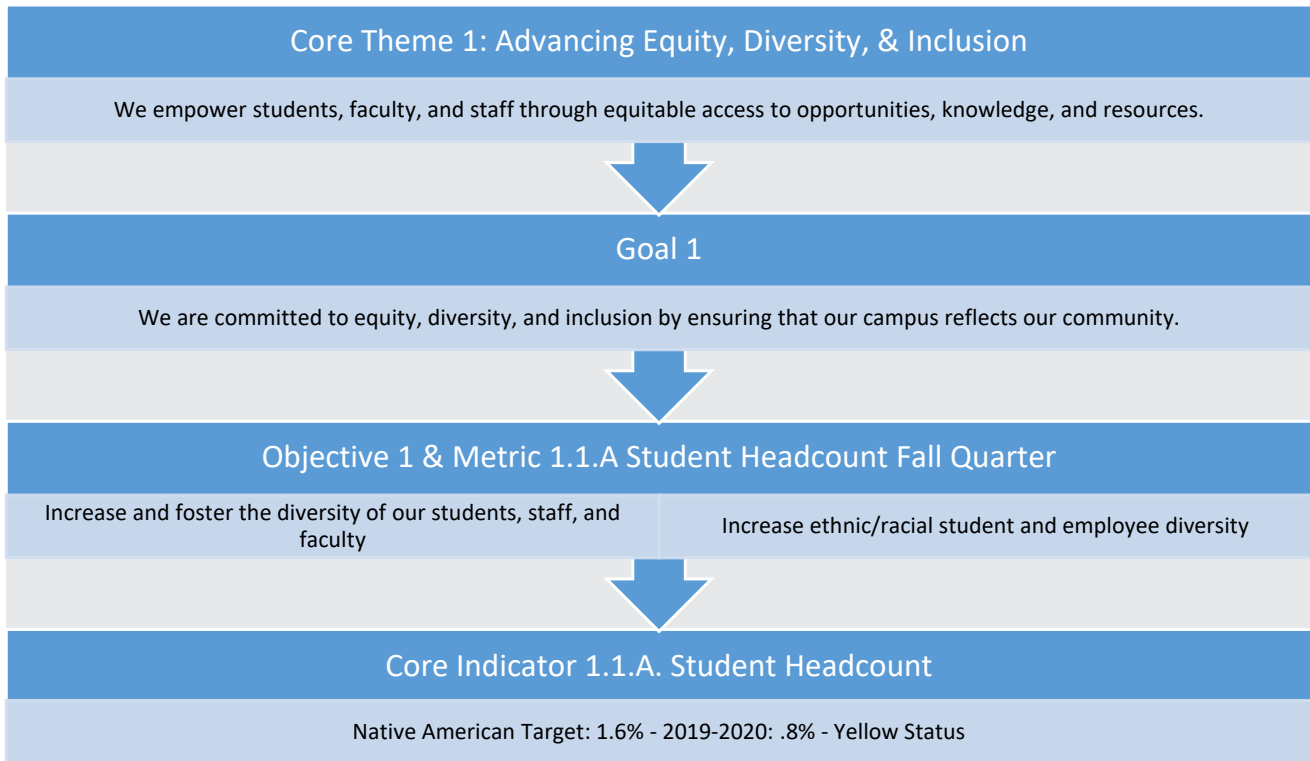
Core Theme 1: Advancing Equity, Diversity, & Inclusion

We empower students, faculty, and staff through equitable access to opportunities, knowledge, and resources.

Goal 1

We are committed to equity, diversity, and inclusion by ensuring that our campus reflects our community.

Objective 1 & Metric 1.1.A Student Headcount Fall Quarter

Increase and foster the diversity of our students, staff, and faculty

Increase ethnic/racial student and employee diversity

Core Indicator 1.1.A. Student Headcount

Native American Target: 1.6% - 2019-2020: .8% - Yellow Status